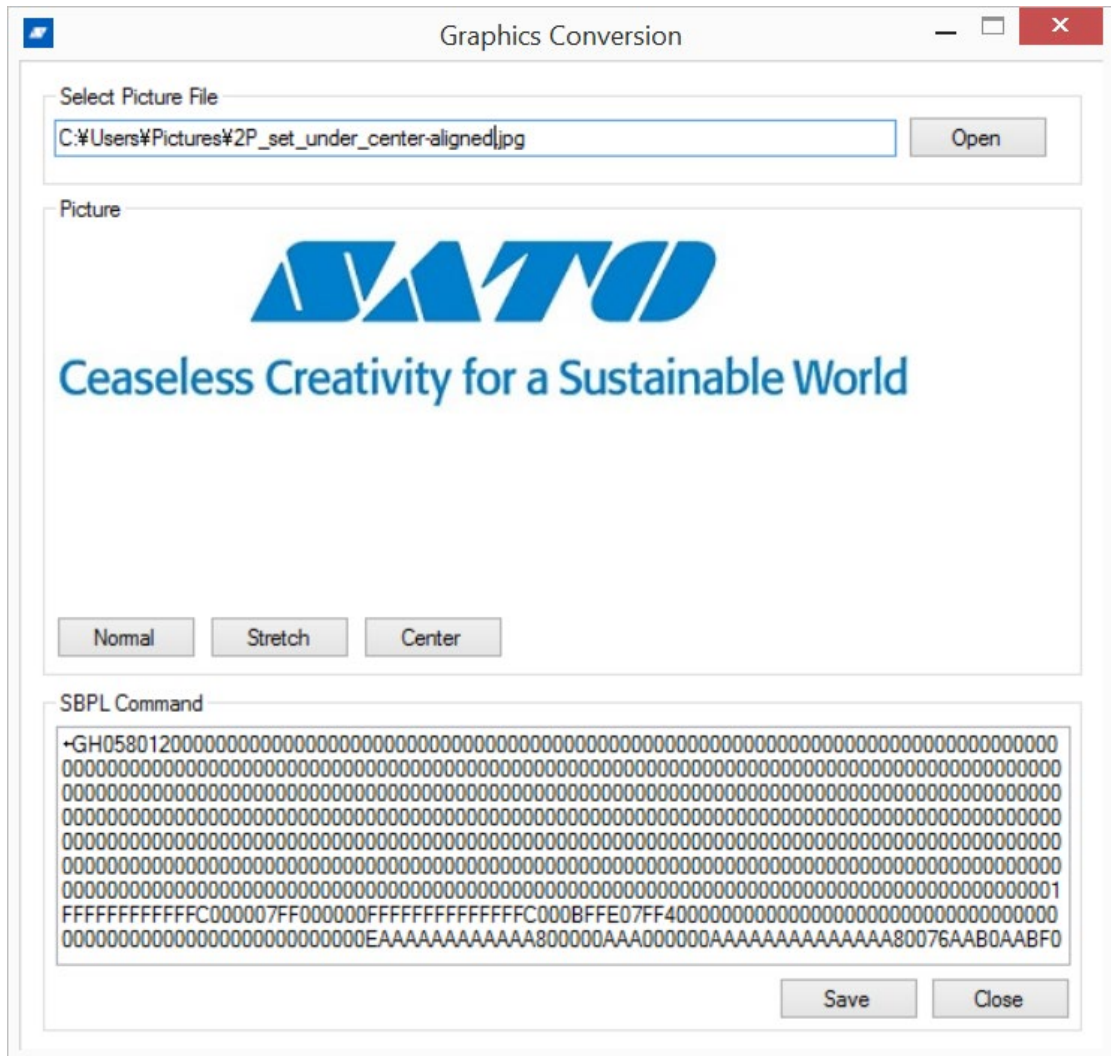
Graphics Conversion

Select Picture File

C:¥Users¥Pictures¥2P_set_under_center-aligned.jpg

Open

Picture

SATO

Ceaseless Creativity for a Sustainable World

Normal Stretch Center

SBPL Command

←GH058012000000000000000000000000000000000000000000000000000000000000000000000000000000000000000000000000000000000000000000000000000000000000000000000000000000000000000000000000000000000000000000000000000000000000000000000000000000000000000000000000000000000000000000000000000000000000000000000000000000000000000000000000000000000000000000000000000000000000000000000000000000000000000000000000000000000000000000000000000000000000000000000000000000000000000000000000000000000000000000000000000000000000000000000000000000000000000000000000000000000000000000000000000000000000000000000000000000000000000000000000000001FFFFFFFFFFFFC000007FF000000FFFFFFFFFFFFFFC000BFFE07FF40000000000000000000000000000000000000000000000000000000000EAAAAAAAAAAAA800000AAA000000AAAAAAAAAAAAAA80076AAB0AABF0

Save Close